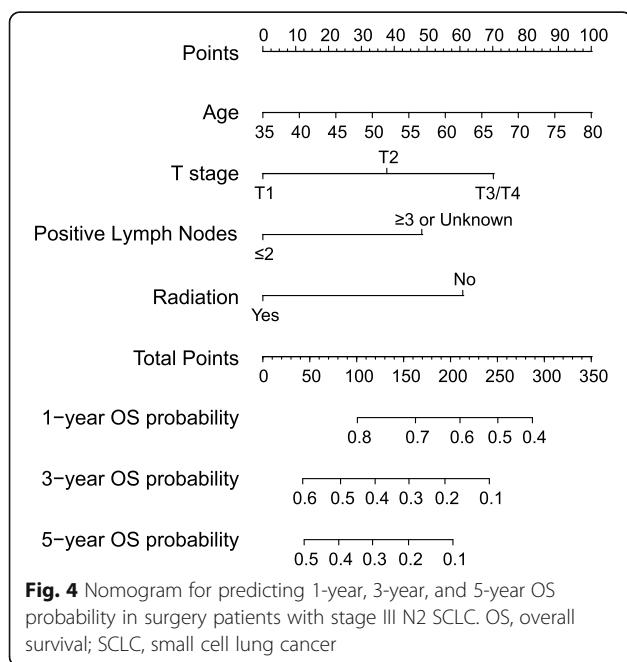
Points
0 10 20 30 40 50 60 70 80 90 100

Age
35 40 45 50 55 60 65 70 75 80

T stage
T2
T1
T3/T4

Positive Lymph Nodes
≥3 or Unknown
≤2

Radiation
No
Yes

Total Points
0 50 100 150 200 250 300 350

1−year OS probability
0.8 0.7 0.6 0.5 0.4

3−year OS probability
0.6 0.5 0.4 0.3 0.2 0.1

5−year OS probability
0.5 0.4 0.3 0.2 0.1

**Fig. 4** Nomogram for predicting 1-year, 3-year, and 5-year OS probability in surgery patients with stage III N2 SCLC. OS, overall survival; SCLC, small cell lung cancer